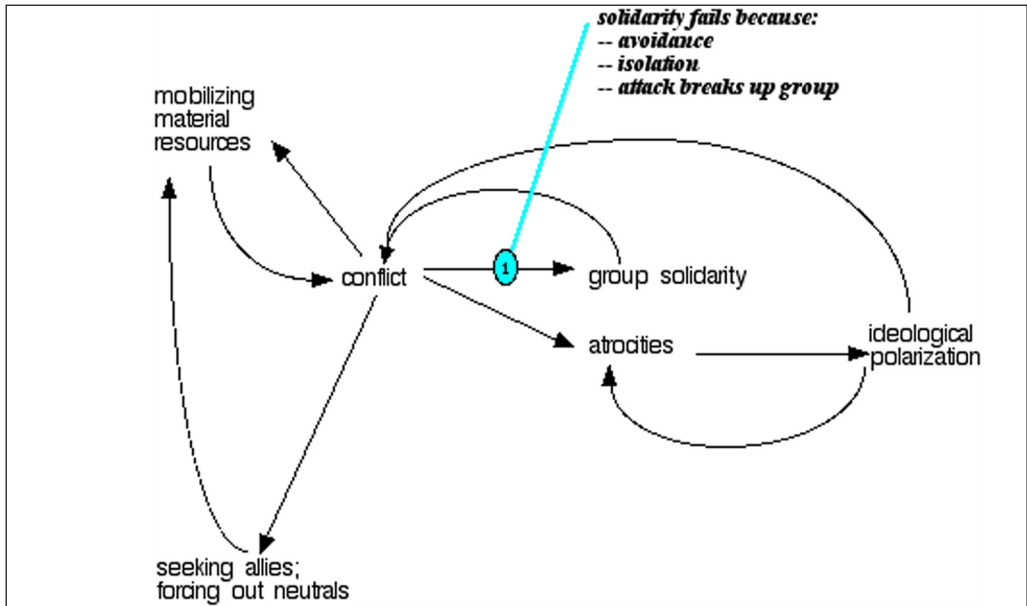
solidarity fails because:
-- avoidance
-- isolation
-- attack breaks up group

mobilizing material resources

conflict

1

group solidarity

atrocities

ideological polarization

seeking allies; forcing out neutrals